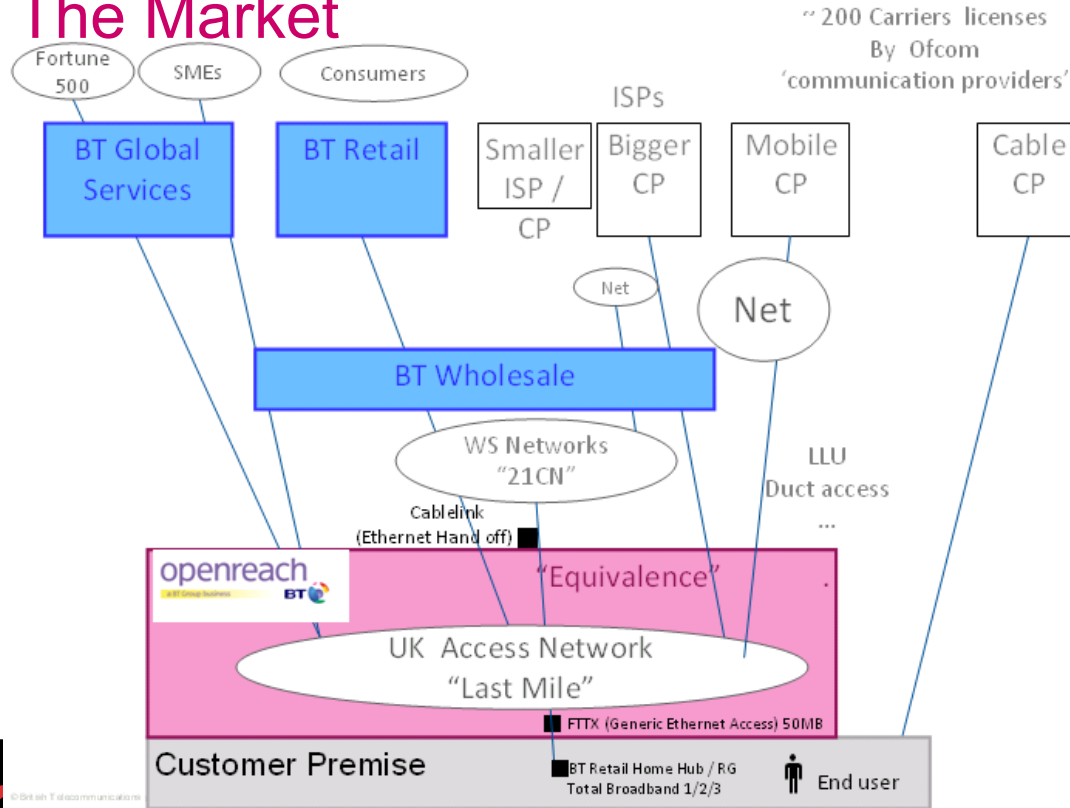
The Market

~ 200 Carriers licenses
By Ofcom
'communication providers'

Fortune 500

SMEs

Consumers

ISPs

BT Global Services

BT Retail

Smaller ISP / CP

Bigger CP

Mobile CP

Cable CP

Net

Net

BT Wholesale

WS Networks "21CN"

LLU
Duct access
...

Cablelink
(Ethernet Hand off)

openreach
a BT Group business
BT

"Equivalence"

UK Access Network
"Last Mile"

FTTX (Generic Ethernet Access) 50MB

Customer Premise

BT Retail Home Hub / RG
Total Broadband 1/2/3

End user

© British Telecommunications